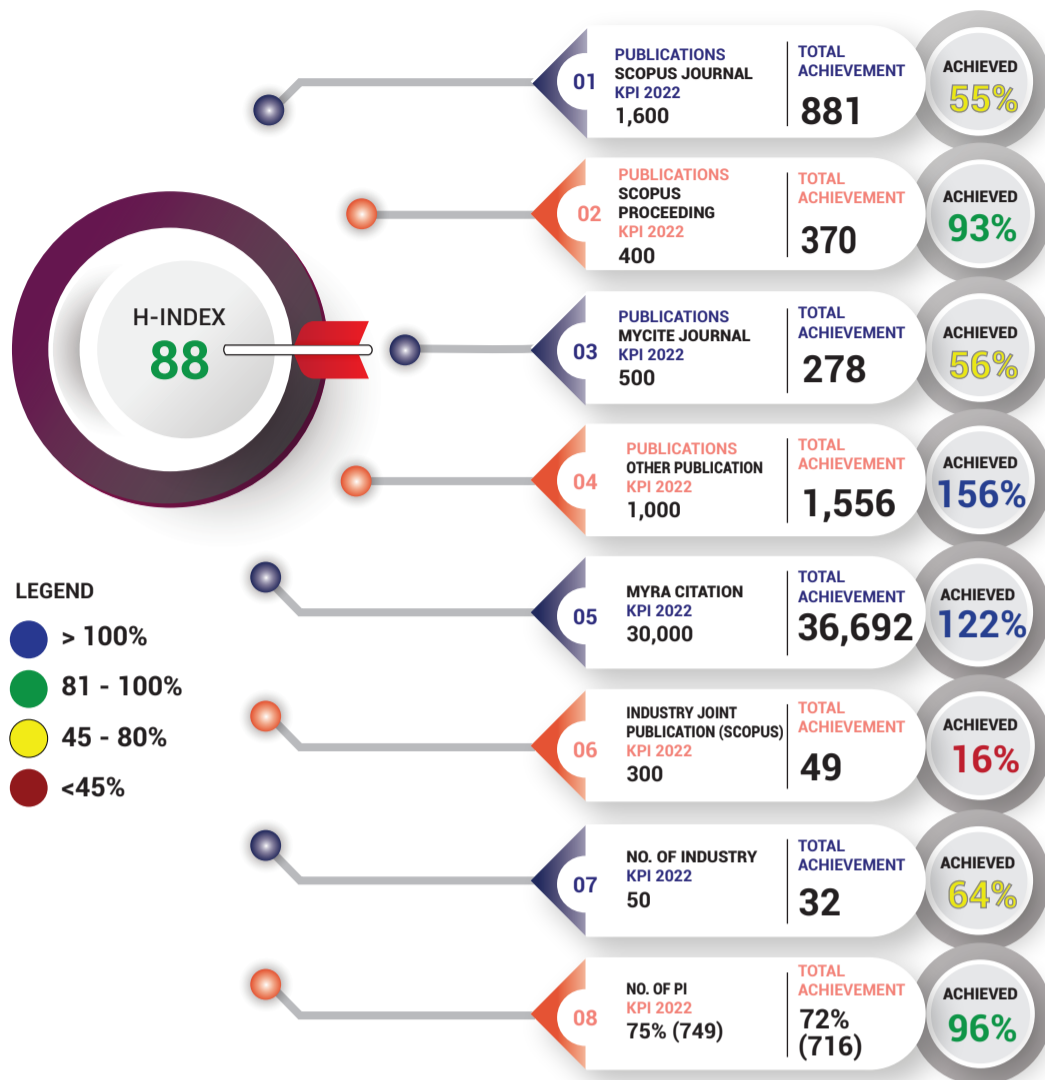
H-INDEX
88

LEGEND
> 100%
81 - 100%
45 - 80%
<45%

01
PUBLICATIONS
SCOPUS JOURNAL
KPI 2022
1,600
TOTAL ACHIEVEMENT
881
ACHIEVED
55%

02
PUBLICATIONS
SCOPUS PROCEEDING
KPI 2022
400
TOTAL ACHIEVEMENT
370
ACHIEVED
93%

03
PUBLICATIONS
MYCITE JOURNAL
KPI 2022
500
TOTAL ACHIEVEMENT
278
ACHIEVED
56%

04
PUBLICATIONS
OTHER PUBLICATION
KPI 2022
1,000
TOTAL ACHIEVEMENT
1,556
ACHIEVED
156%

05
MYRA CITATION
KPI 2022
30,000
TOTAL ACHIEVEMENT
36,692
ACHIEVED
122%

06
INDUSTRY JOINT PUBLICATION (SCOPUS)
KPI 2022
300
TOTAL ACHIEVEMENT
49
ACHIEVED
16%

07
NO. OF INDUSTRY
KPI 2022
50
TOTAL ACHIEVEMENT
32
ACHIEVED
64%

08
NO. OF PI
KPI 2022
75% (749)
TOTAL ACHIEVEMENT
72% (716)
ACHIEVED
96%